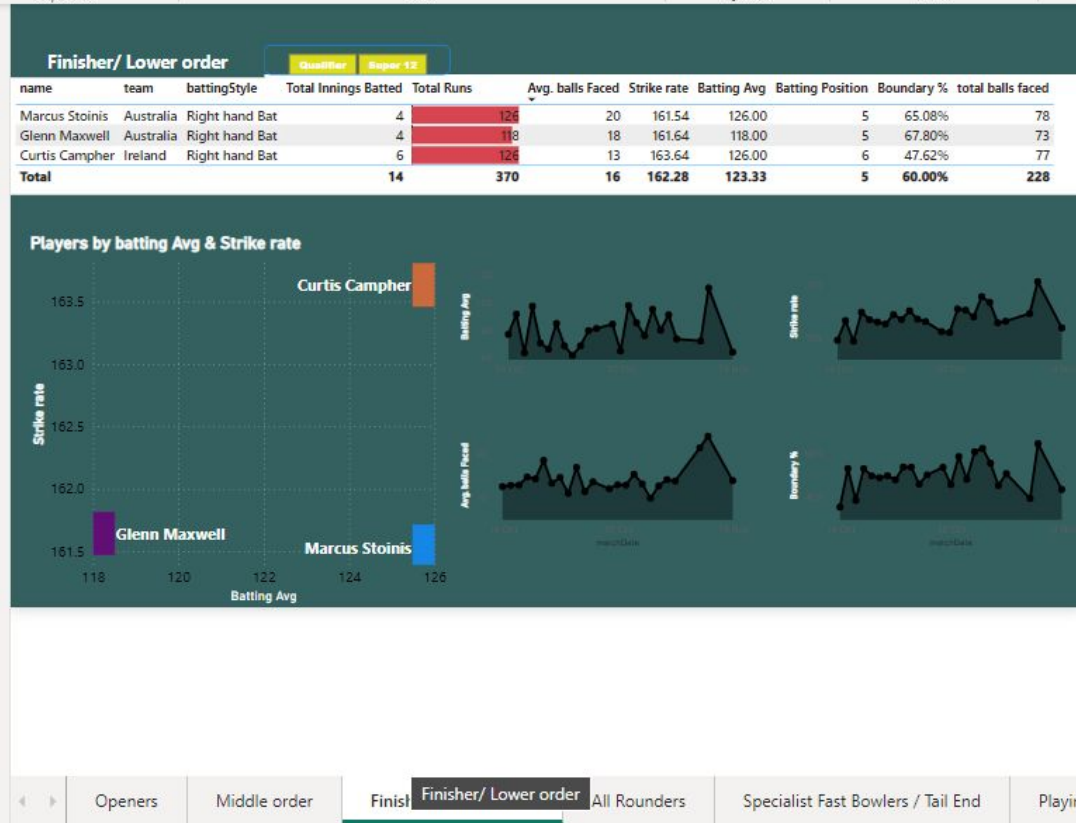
Finisher/ Lower order

Qualifier | Super 12

| name | team | battingStyle | Total Innings Batted | Total Runs | Avg. balls Faced | Strike rate | Batting Avg | Batting Position | Boundary % | total balls faced |
|---|---|---|---|---|---|---|---|---|---|---|
| Marcus Stoinis | Australia | Right hand Bat | 4 | 126 | 20 | 161.54 | 126.00 | 5 | 65.08% | 78 |
| Glenn Maxwell | Australia | Right hand Bat | 4 | 118 | 18 | 161.64 | 118.00 | 5 | 67.80% | 73 |
| Curtis Campher | Ireland | Right hand Bat | 6 | 126 | 13 | 163.64 | 126.00 | 6 | 47.62% | 77 |
| Total | | | 14 | 370 | 16 | 162.28 | 123.33 | 5 | 60.00% | 228 |

Players by batting Avg & Strike rate

Strike rate
163.5
163.0
162.5
162.0
161.5
118 120 122 124 126
Batting Avg

Curtis Campher
Glenn Maxwell
Marcus Stoinis

Batting Avg
Strike rate
Avg. balls Faced
Boundary %
matchDate
matchDate

Openers | Middle order | Finish | Finisher/ Lower order | All Rounders | Specialist Fast Bowlers / Tail End | Playi